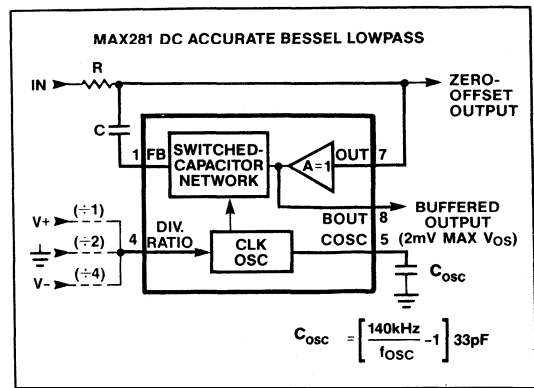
MAX281 DC ACCURATE BESSEL LOWPASS

IN

R

C

ZERO-OFFSET OUTPUT

1 FB

SWITCHED-CAPACITOR NETWORK

A=1

OUT 7

BUFFERED OUTPUT (2mV MAX $V_{OS}$)

BOUT 8

V+ (÷1)

(÷2)

V− (÷4)

4

DIV. RATIO

CLK OSC

COSC 5

$C_{osc}$

$C_{osc} = \left[\frac{140kHz}{f_{OSC}} - 1\right] 33pF$